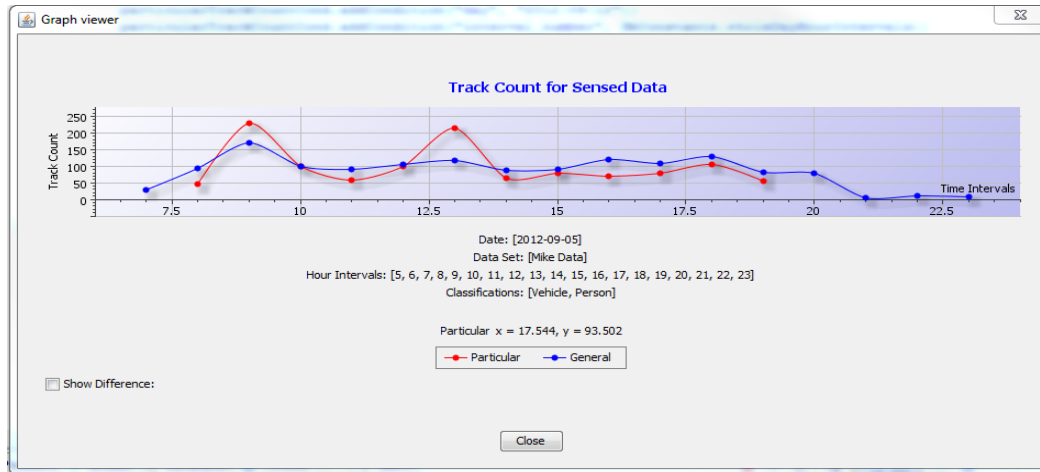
Graph viewer

Track Count for Sensed Data

250
200
150
100
50
0

Track Count

Time Intervals

7.5 10 12.5 15 17.5 20 22.5

Date: [2012-09-05]
Data Set: [Mike Data]
Hour Intervals: [5, 6, 7, 8, 9, 10, 11, 12, 13, 14, 15, 16, 17, 18, 19, 20, 21, 22, 23]
Classifications: [Vehicle, Person]

Particular x = 17.544, y = 93.502

Particular General

Show Difference:

Close